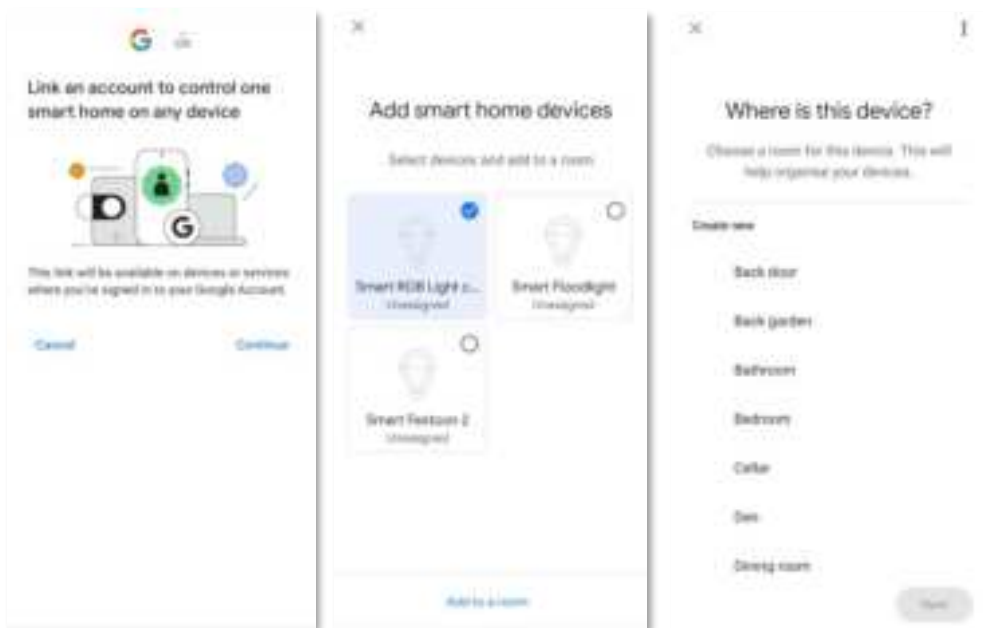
G

Link an account to control one smart home on any device

G

This link will be available on devices or services where you're signed in to your Google Account.

Cancel

Continue

×

Add smart home devices

Select devices and add to a room

Smart RGB Light c...
Unassigned

Smart Floodlight
Unassigned

Smart Festoon 2
Unassigned

Add to a room

×

Where is this device?

Choose a room for this device. This will help organise your devices.

Create new

Back door

Back garden

Bathroom

Bedroom

Cellar

Den

Dining room

Next